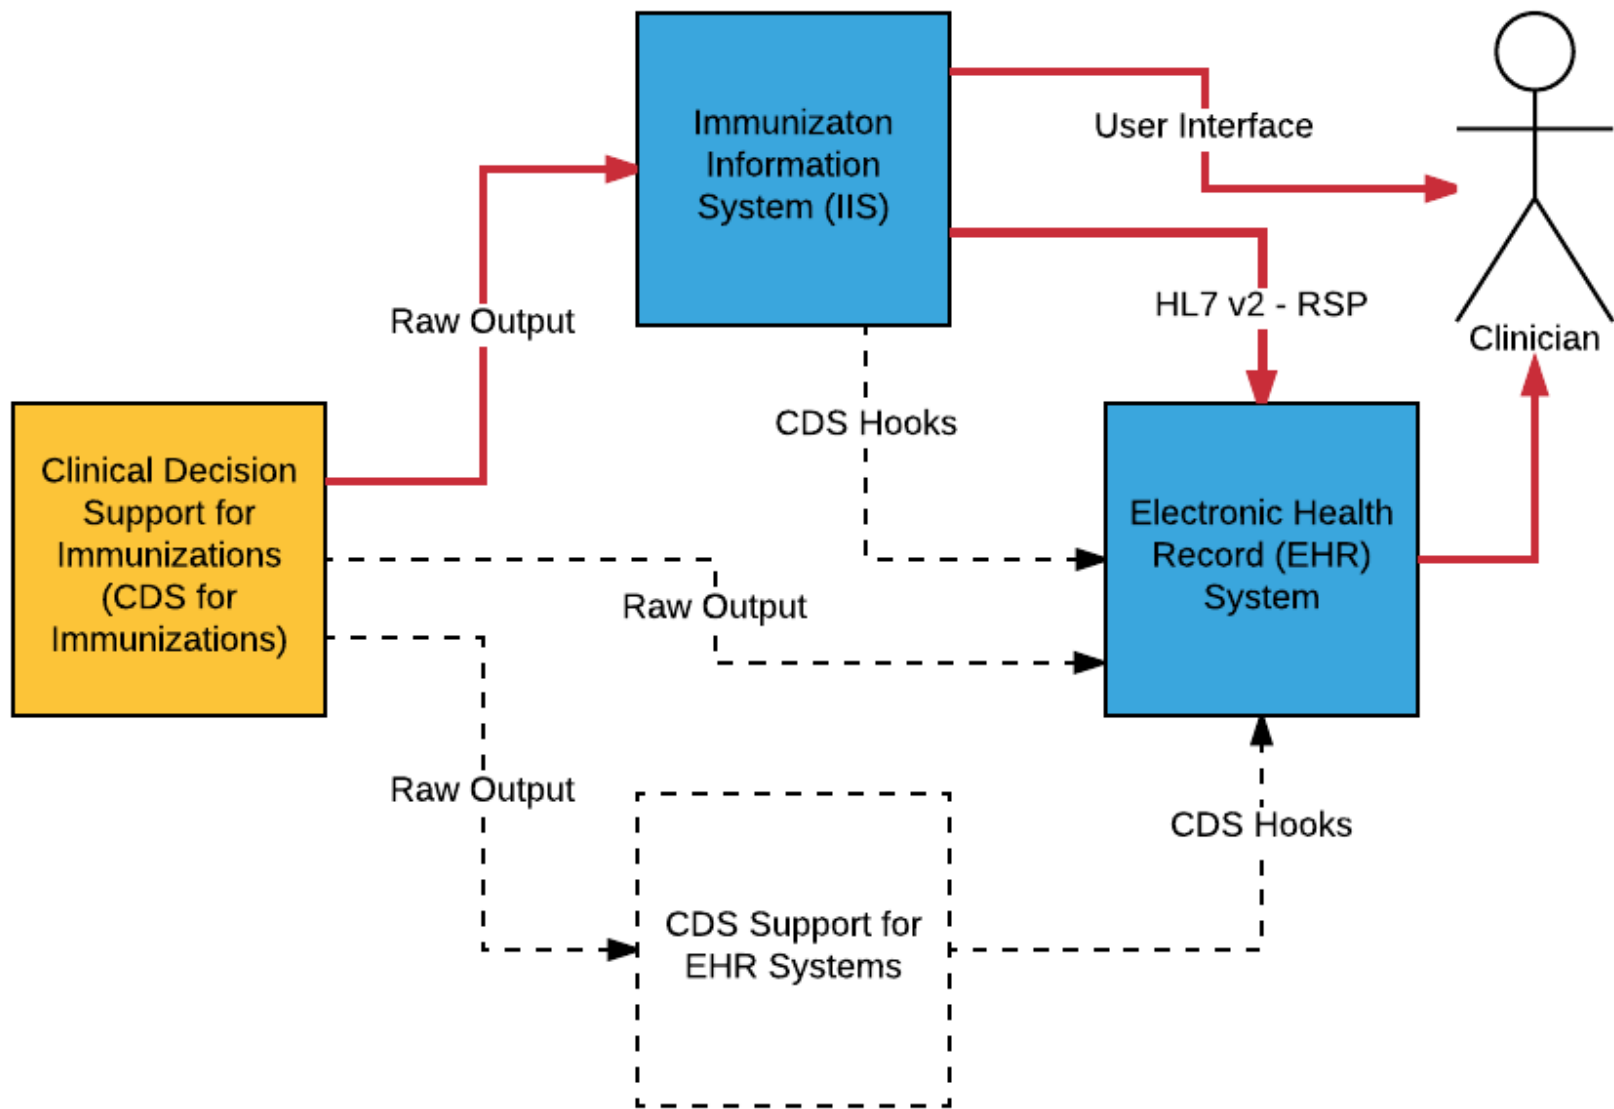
Immunizaton Information System (IIS)

User Interface

Clinician

HL7 v2 - RSP

Raw Output

CDS Hooks

Clinical Decision Support for Immunizations (CDS for Immunizations)

Electronic Health Record (EHR) System

Raw Output

Raw Output

CDS Hooks

CDS Support for EHR Systems